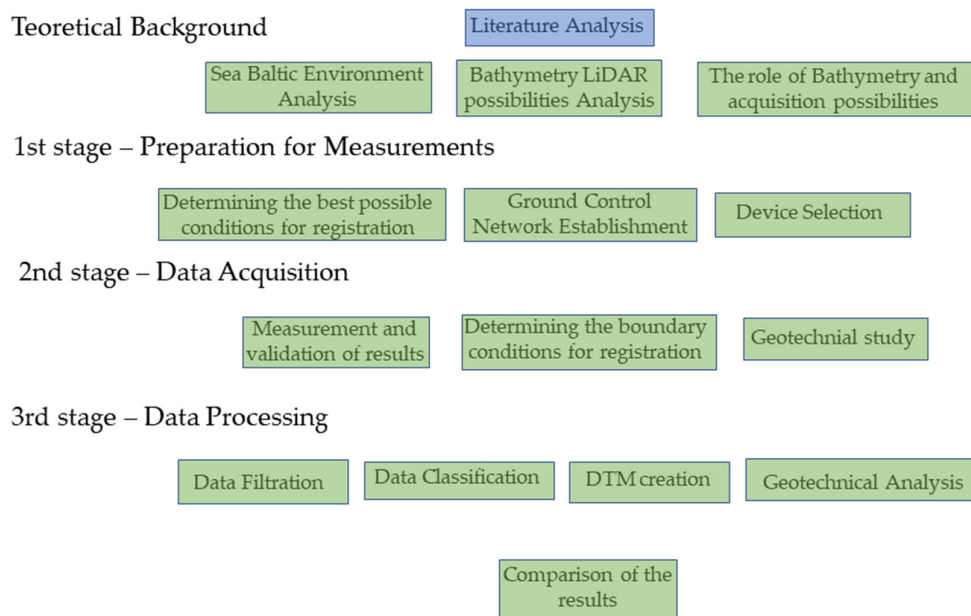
Teoretical Background

Literature Analysis

Sea Baltic Environment Analysis

Bathymetry LiDAR possibilities Analysis

The role of Bathymetry and acquisition possibilities

1st stage – Preparation for Measurements

Determining the best possible conditions for registration

Ground Control Network Establishment

Device Selection

2nd stage – Data Acquisition

Measurement and validation of results

Determining the boundary conditions for registration

Geotechnial study

3rd stage – Data Processing

Data Filtration

Data Classification

DTM creation

Geotechnical Analysis

Comparison of the results